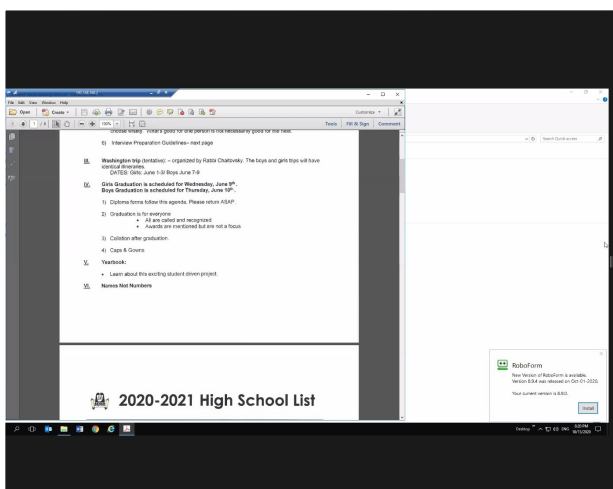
File Edit View Window Help

Open | Create

1 / 4 | 100%

Customize

Tools | Fill & Sign | Comment

choose wisely. What's good for one person is not necessarily good for the next.

6) Interview Preparation Guidelines– next page

III. Washington trip (tentative): – organized by Rabbi Chaitovsky. The boys and girls trips will have identical itineraries.
DATES: Girls: June 1-3// Boys June 7-9

IV. Girls Graduation is scheduled for Wednesday, June 9th.
Boys Graduation is scheduled for Thursday, June 10th.

1) Diploma forms follow this agenda. Please return ASAP.

2) Graduation is for everyone
• All are called and recognized
• Awards are mentioned but are not a focus

3) Collation after graduation.

4) Caps & Gowns

V. Yearbook:

• Learn about this exciting student driven project.

VI. Names Not Numbers

2020-2021 High School List

Search Quick access

RoboForm

New Version of RoboForm is available. Version 8.9.4 was released on Oct-01-2020.

Your current version is 8.8.0.

Install

Desktop

ENG

10/1/2020